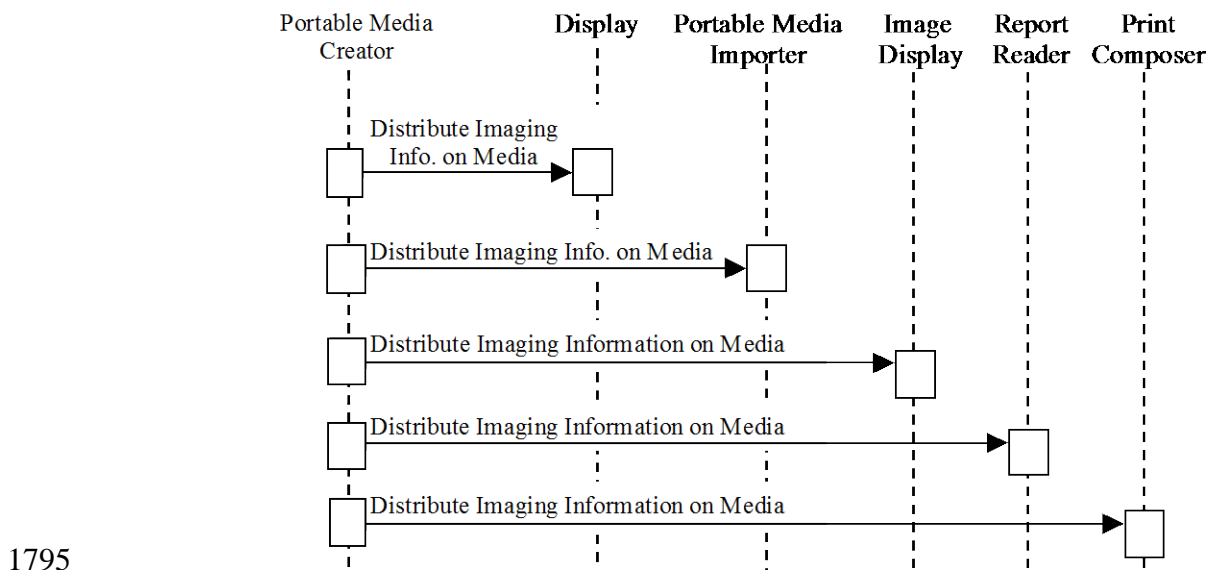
Portable Media Creator

Display

Portable Media Importer

Image Display

Report Reader

Print Composer

Distribute Imaging Info. on Media

Distribute Imaging Info. on Media

Distribute Imaging Information on Media

Distribute Imaging Information on Media

Distribute Imaging Information on Media

1795